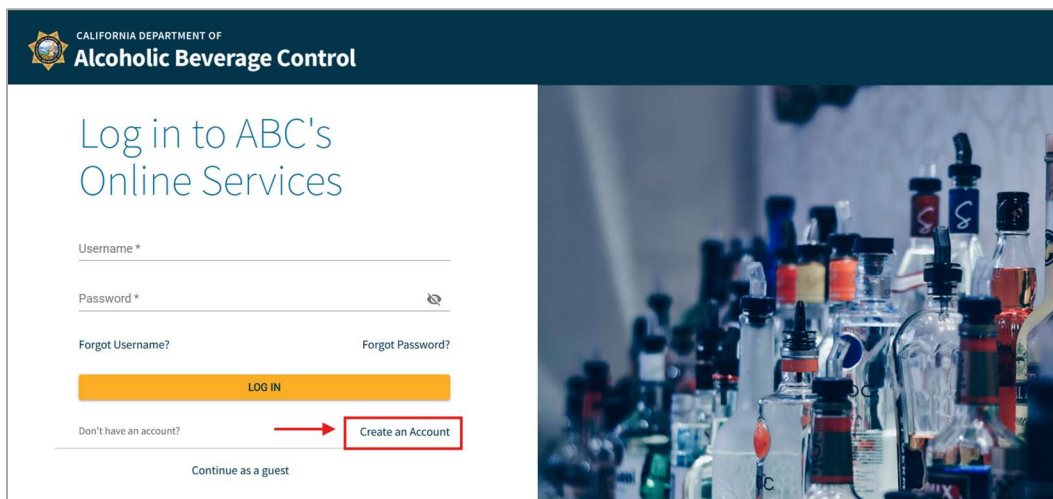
CALIFORNIA DEPARTMENT OF
Alcoholic Beverage Control

Log in to ABC's Online Services

Username *

Password *

Forgot Username?

Forgot Password?

LOG IN

Don't have an account?

Create an Account

Continue as a guest